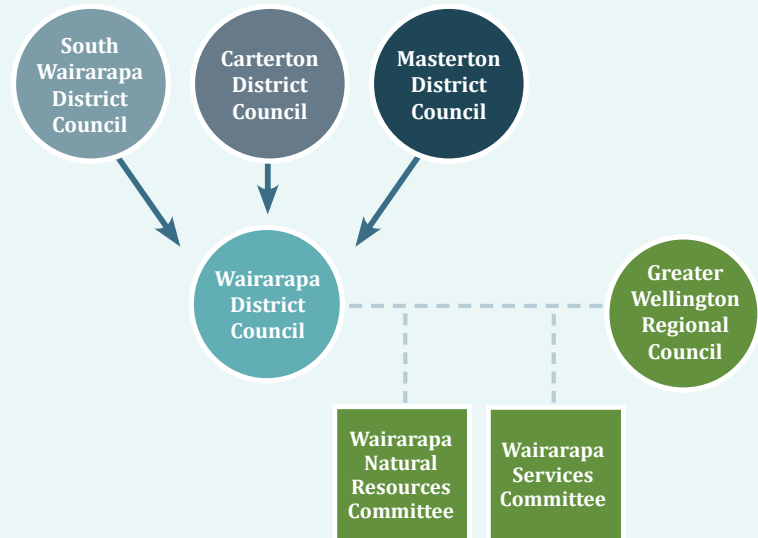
South Wairarapa District Council

Carterton District Council

Masterton District Council

Wairarapa District Council

Greater Wellington Regional Council

Wairarapa Natural Resources Committee

Wairarapa Services Committee